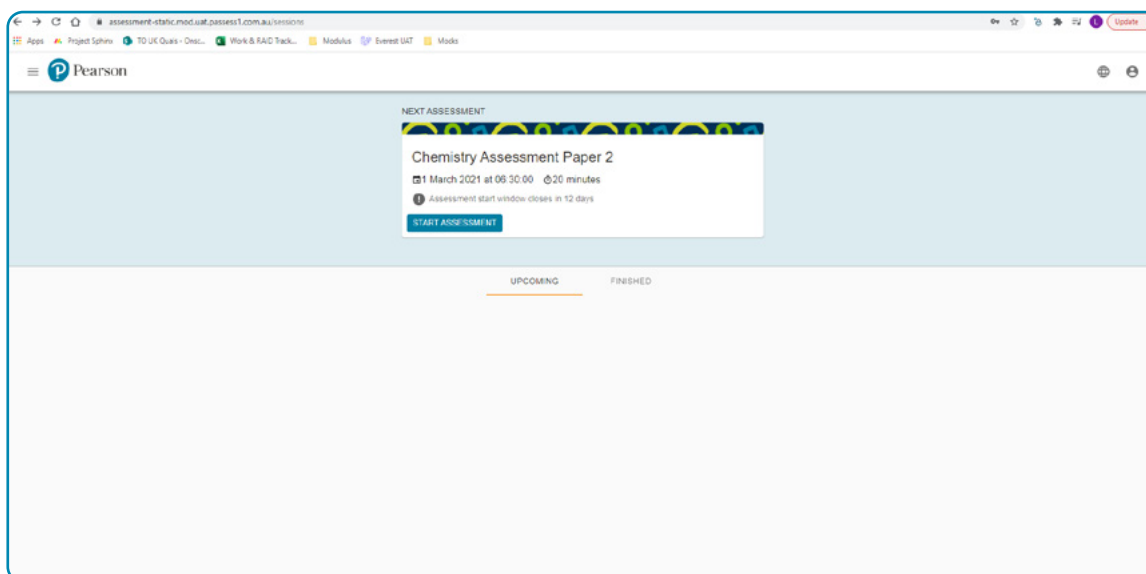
assessment-static.mod.uat.passess1.com.au/sessions

Update

Apps Project Sphinx TO UK Quals - Onsc... Work & RAID Track... Modulus Everest UAT Mocks

Pearson

NEXT ASSESSMENT

Chemistry Assessment Paper 2

1 March 2021 at 06:30:00 20 minutes

Assessment start window closes in 12 days

START ASSESSMENT

UPCOMING FINISHED